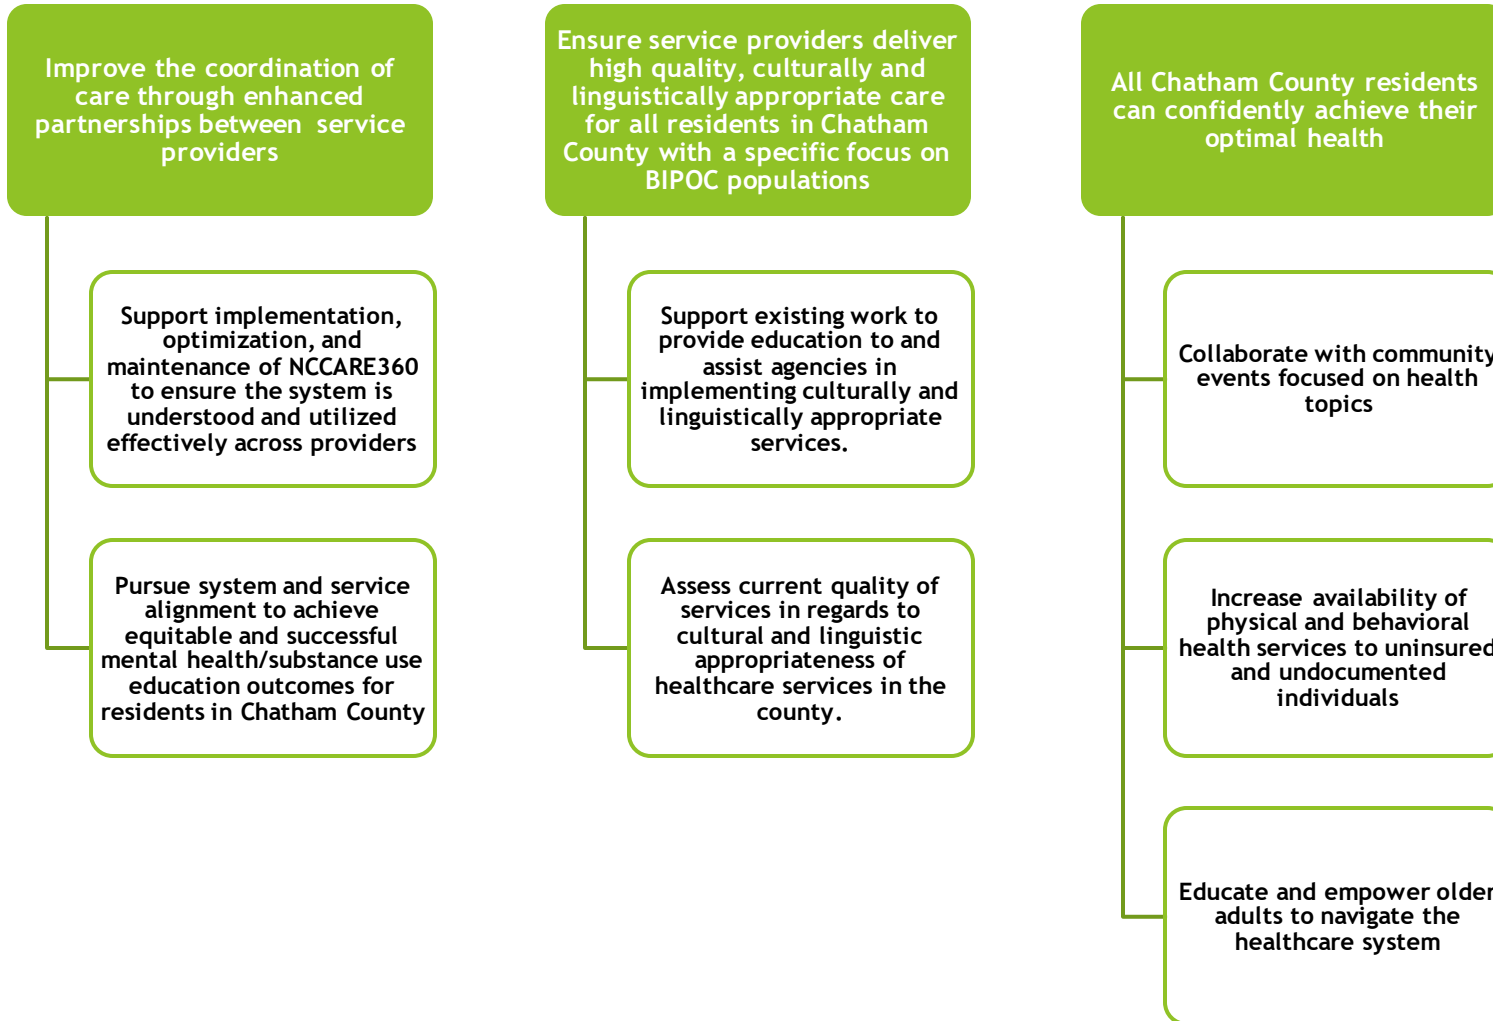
Improve the coordination of care through enhanced partnerships between service providers

Support implementation, optimization, and maintenance of NCCARE360 to ensure the system is understood and utilized effectively across providers

Pursue system and service alignment to achieve equitable and successful mental health/substance use education outcomes for residents in Chatham County

Ensure service providers deliver high quality, culturally and linguistically appropriate care for all residents in Chatham County with a specific focus on BIPOC populations

Support existing work to provide education to and assist agencies in implementing culturally and linguistically appropriate services.

Assess current quality of services in regards to cultural and linguistic appropriateness of healthcare services in the county.

All Chatham County residents can confidently achieve their optimal health

Collaborate with community events focused on health topics

Increase availability of physical and behavioral health services to uninsured and undocumented individuals

Educate and empower older adults to navigate the healthcare system